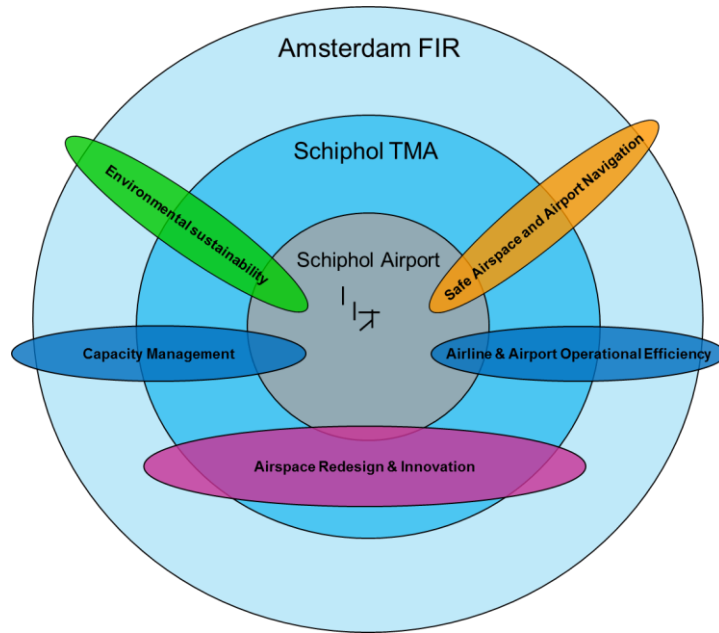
Amsterdam FIR

Schiphol TMA

Schiphol Airport

Environmental sustainability

Safe Airspace and Airport Navigation

Capacity Management

Airline & Airport Operational Efficiency

Airspace Redesign & Innovation